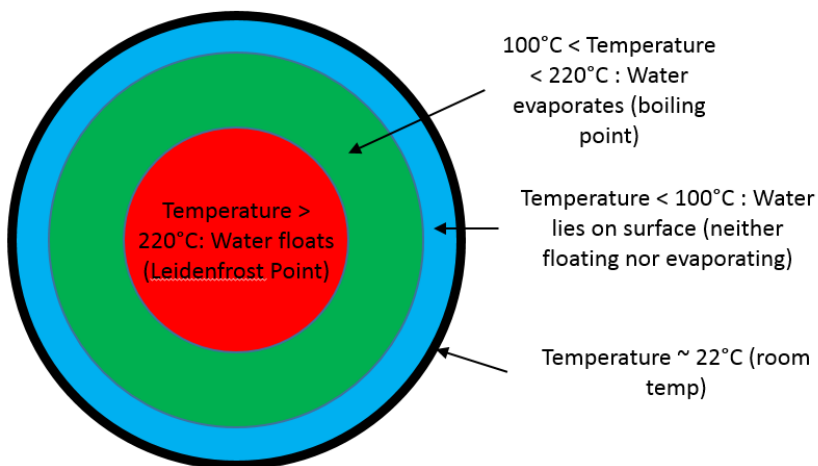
Temperature > 220°C: Water floats (Leidenfrost Point)

100°C < Temperature < 220°C : Water evaporates (boiling point)

Temperature < 100°C : Water lies on surface (neither floating nor evaporating)

Temperature ~ 22°C (room temp)